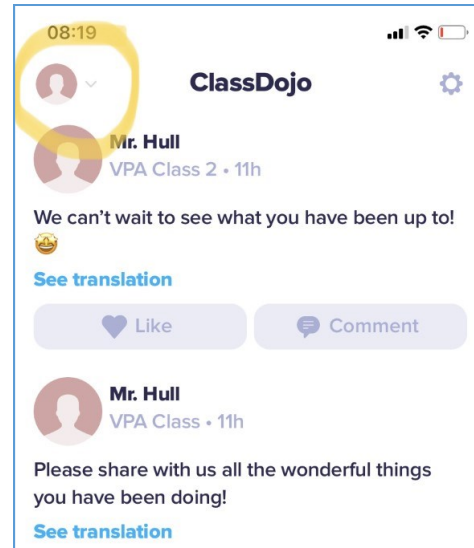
08:19

ClassDojo

Mr. Hull
VPA Class 2 • 11h

We can't wait to see what you have been up to! 🤩

See translation

Like

Comment

Mr. Hull
VPA Class • 11h

Please share with us all the wonderful things you have been doing!

See translation